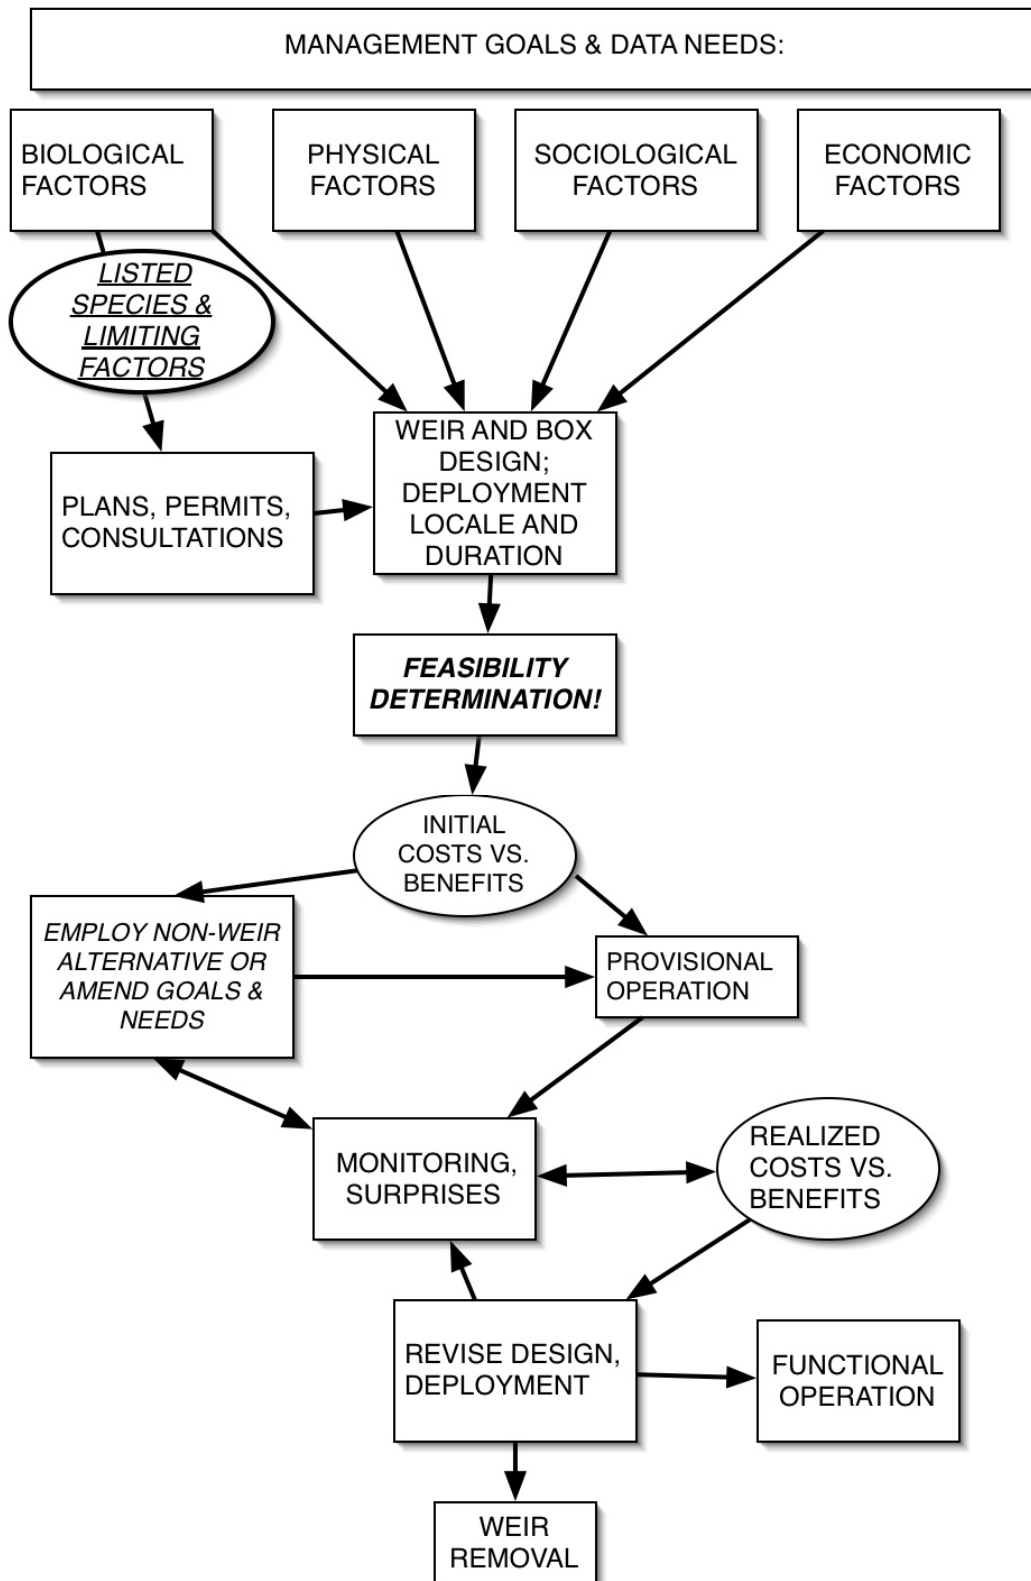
MANAGEMENT GOALS & DATA NEEDS:

BIOLOGICAL FACTORS

PHYSICAL FACTORS

SOCIOLOGICAL FACTORS

ECONOMIC FACTORS

LISTED SPECIES & LIMITING FACTORS

PLANS, PERMITS, CONSULTATIONS

WEIR AND BOX DESIGN; DEPLOYMENT LOCALE AND DURATION

FEASIBILITY DETERMINATION!

INITIAL COSTS VS. BENEFITS

EMPLOY NON-WEIR ALTERNATIVE OR AMEND GOALS & NEEDS

PROVISIONAL OPERATION

MONITORING, SURPRISES

REALIZED COSTS VS. BENEFITS

REVISE DESIGN, DEPLOYMENT

FUNCTIONAL OPERATION

WEIR REMOVAL